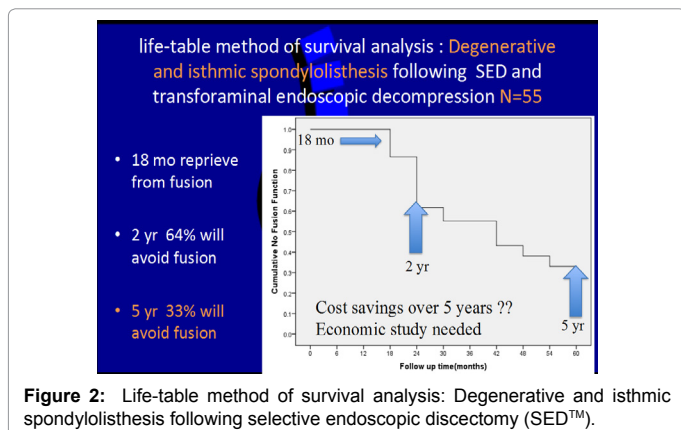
life-table method of survival analysis : Degenerative and isthmic spondylolisthesis following SED and transforaminal endoscopic decompression N=55

• 18 mo reprieve from fusion

• 2 yr 64% will avoid fusion

• 5 yr 33% will avoid fusion

18 mo

2 yr

5 yr

Cost savings over 5 years ??
Economic study needed

Cumulative No Fusion Function

1.0
0.9
0.8
0.7
0.6
0.5
0.4
0.3
0.2
0.1
0.0

0 6 12 18 24 30 36 42 48 54 60

Follow up time(months)

**Figure 2:** Life-table method of survival analysis: Degenerative and isthmic spondylolisthesis following selective endoscopic discectomy (SED$^{TM}$).